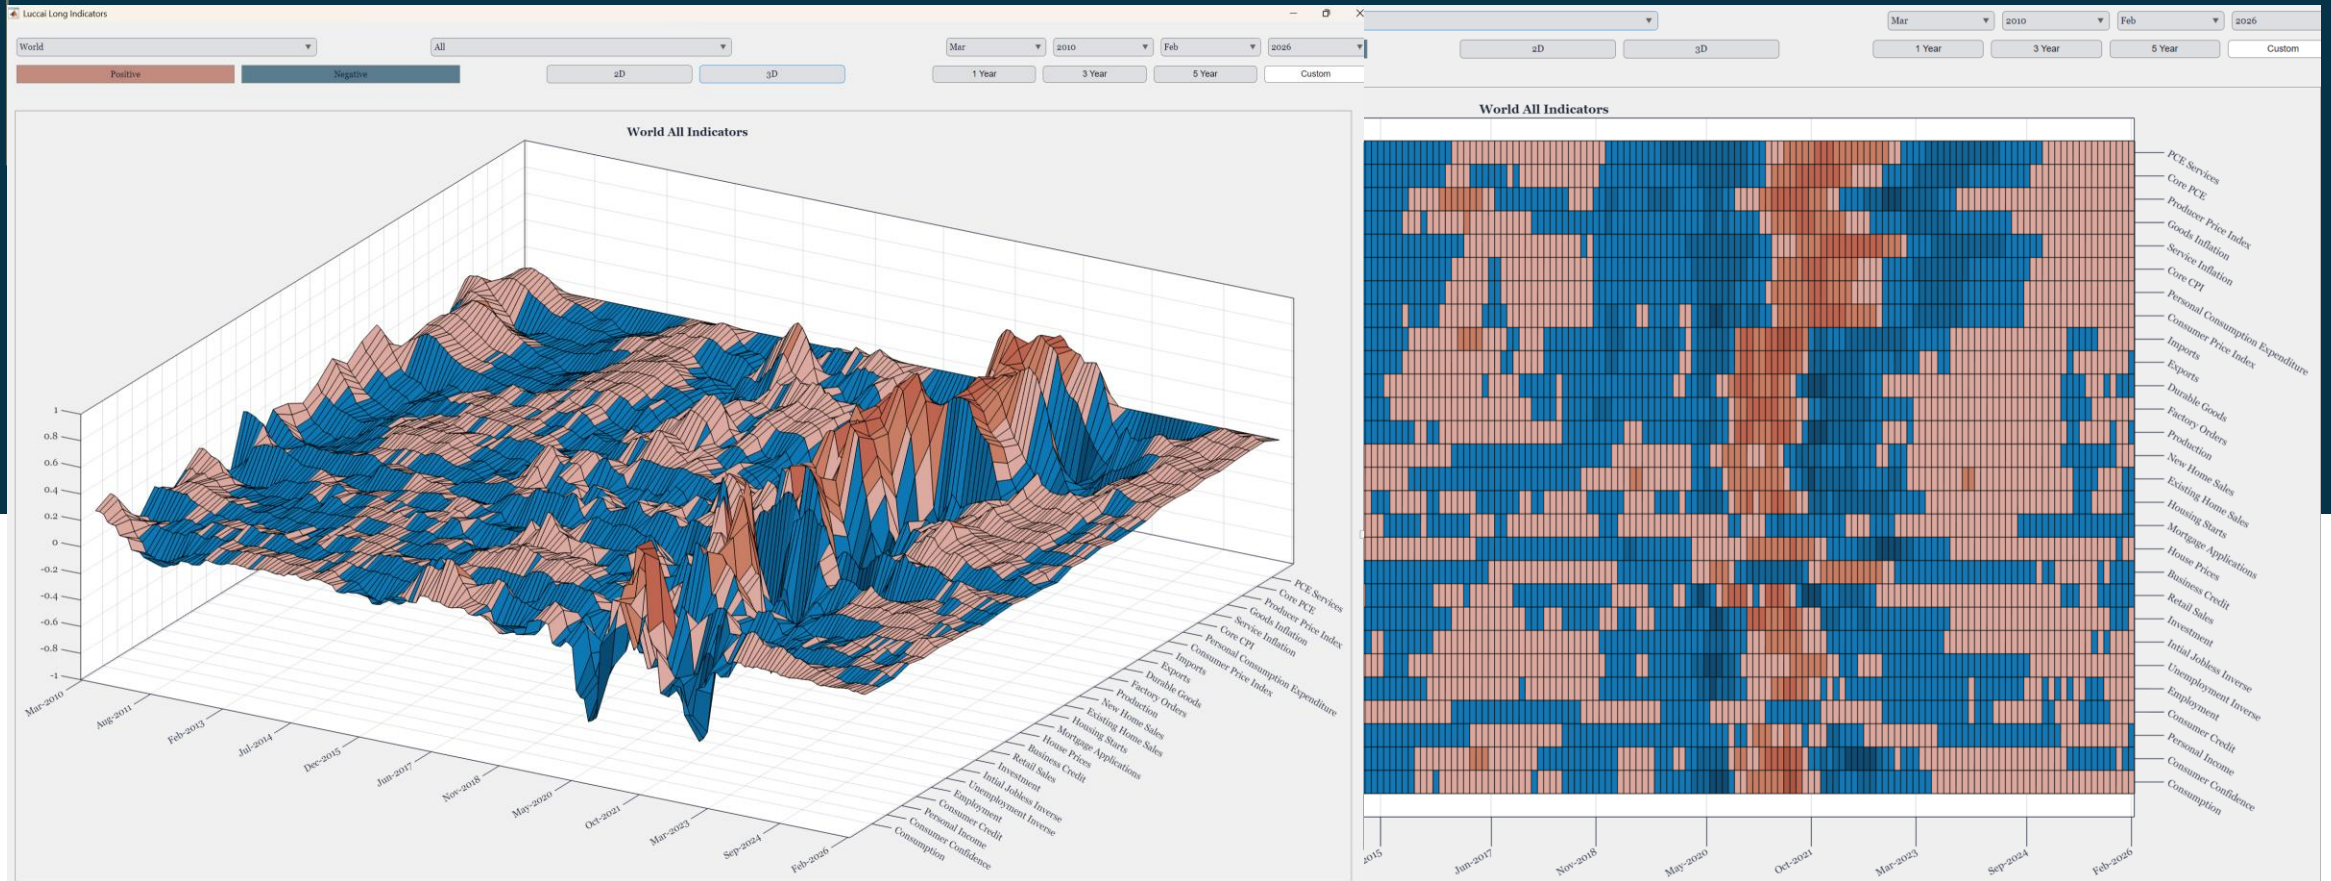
Luccai Long Indicators

World
All
Mar
2010
Feb
2026
Positive
Negative
2D
3D
1 Year
3 Year
5 Year
Custom

World All Indicators

1
0.8
0.6
0.4
0.2
0
-0.2
-0.4
-0.6
-0.8
-1

Mar-2010
Aug-2011
Feb-2013
Jul-2014
Dec-2015
Jun-2017
Nov-2018
May-2020
Oct-2021
Mar-2023
Sep-2024
Feb-2026

PCE Services
Core PCE
Producer Price Index
Goods Inflation
Service Inflation
Core CPI
Personal Consumption Expenditure
Consumer Price Index
Imports
Exports
Durable Goods
Factory Orders
Production
New Home Sales
Existing Home Sales
Housing Starts
Mortgage Applications
House Prices
Business Credit
Retail Sales
Investment
Initial Jobless Inverse
Unemployment Inverse
Employment
Consumer Credit
Personal Income
Consumer Confidence
Consumption

2D
3D
Mar
2010
Feb
2026
1 Year
3 Year
5 Year
Custom

World All Indicators

PCE Services
Core PCE
Producer Price Index
Goods Inflation
Service Inflation
Core CPI
Personal Consumption Expenditure
Consumer Price Index
Imports
Exports
Durable Goods
Factory Orders
Production
New Home Sales
Existing Home Sales
Housing Starts
Mortgage Applications
House Prices
Business Credit
Retail Sales
Investment
Intial Jobless Inverse
Unemployment Inverse
Employment
Consumer Credit
Personal Income
Consumer Confidence
Consumption

2015
Jun-2017
Nov-2018
May-2020
Oct-2021
Mar-2023
Sep-2024
Feb-2026